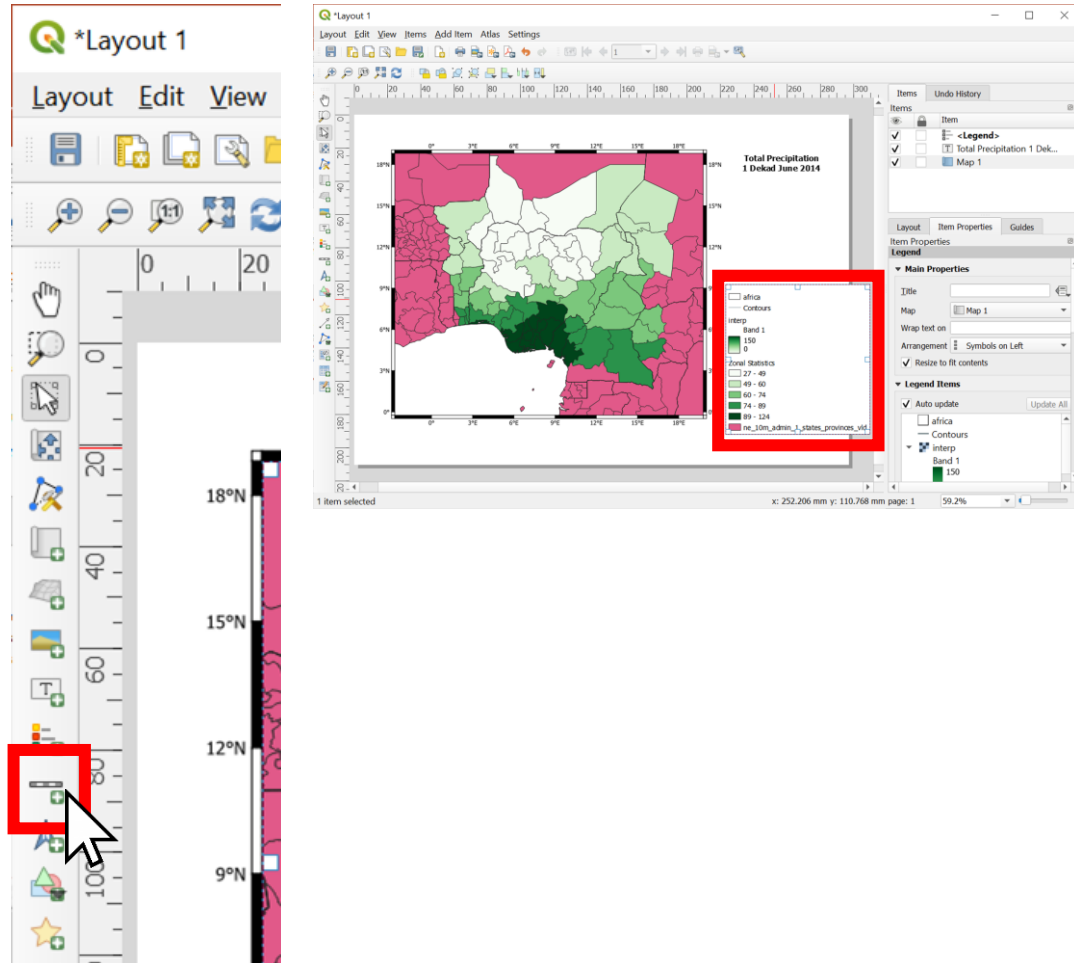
*Layout 1

Layout Edit View

0 20

0 20 40 60 80 100

18°N

15°N

12°N

9°N

*Layout 1

Layout Edit View Items Add Item Atlas Settings

1

0 20 40 60 80 100 120 140 160 180 200 220 240 260 280 300

0° 3°E 6°E 9°E 12°E 15°E 18°E

18°N 15°N 12°N 9°N 6°N 3°N 0°

Total Precipitation
1 Dekad June 2014

africa
Contours
interp
Band 1
150
0
Zonal Statistics
27 - 49
49 - 60
60 - 74
74 - 89
89 - 124
ne_10m_admin_1_states_provinces_vld...

Items | Undo History

Items

Item

<Legend>

Total Precipitation 1 Dek...

Map 1

Layout | Item Properties | Guides

Item Properties

Legend

Main Properties

Title

Map | Map 1

Wrap text on

Arrangement | Symbols on Left

Resize to fit contents

Legend Items

Auto update | Update All

africa

Contours

interp

Band 1

150

1 item selected

x: 252.206 mm y: 110.768 mm page: 1

59.2%